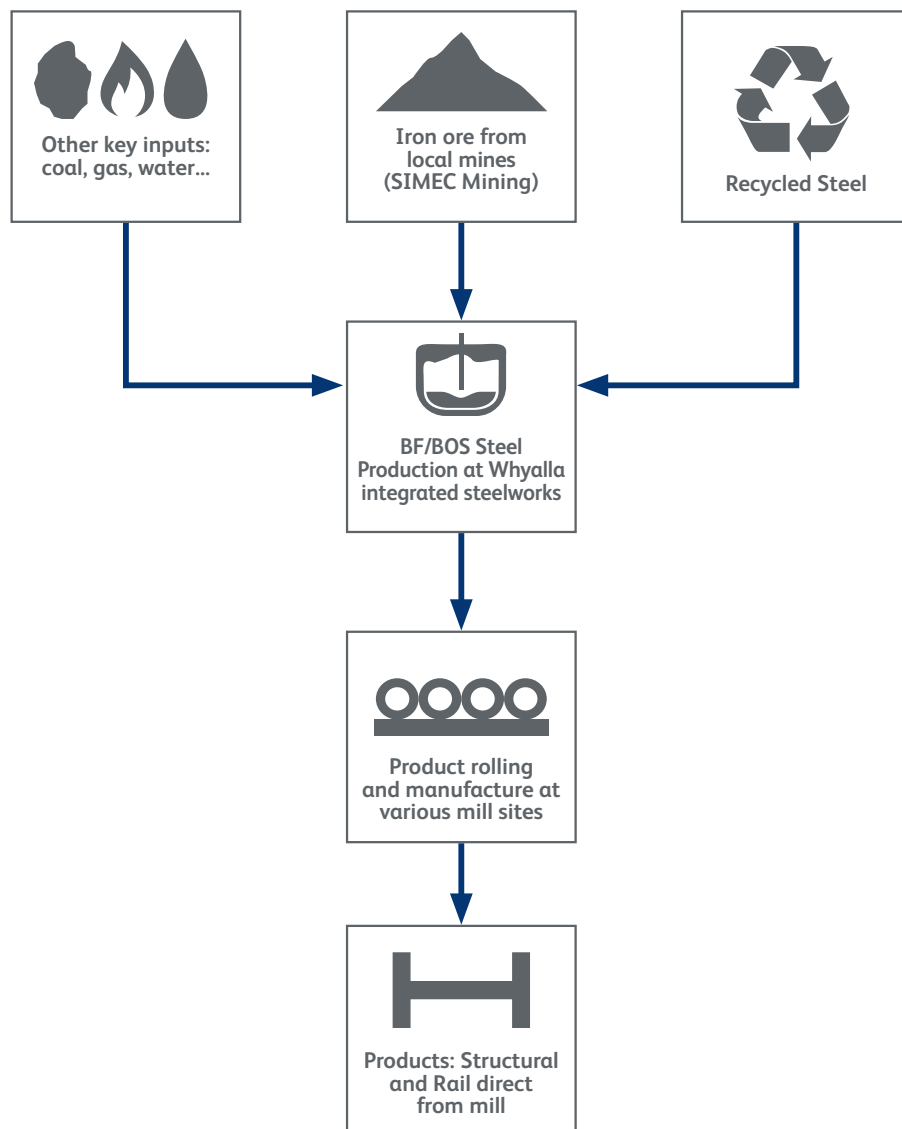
Other key inputs: coal, gas, water...

Iron ore from local mines (SIMEC Mining)

Recycled Steel

BF/BOS Steel Production at Whyalla integrated steelworks

Product rolling and manufacture at various mill sites

Products: Structural and Rail direct from mill